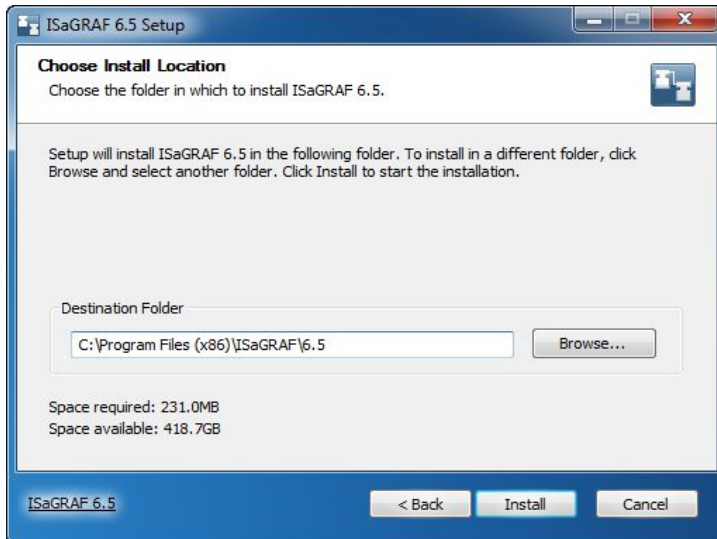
ISaGRAF 6.5 Setup

Choose Install Location

Choose the folder in which to install ISaGRAF 6.5.

Setup will install ISaGRAF 6.5 in the following folder. To install in a different folder, click Browse and select another folder. Click Install to start the installation.

Destination Folder

C:\Program Files (x86)\ISaGRAF\6.5

Browse...

Space required: 231.0MB
Space available: 418.7GB

ISaGRAF 6.5

< Back

Install

Cancel